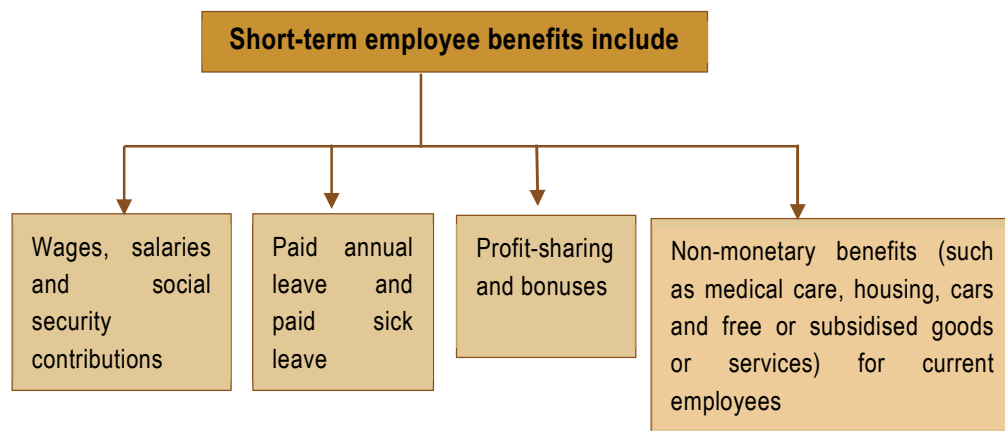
Short-term employee benefits include

Wages, salaries and social security contributions

Paid annual leave and paid sick leave

Profit-sharing and bonuses

Non-monetary benefits (such as medical care, housing, cars and free or subsidised goods or services) for current employees